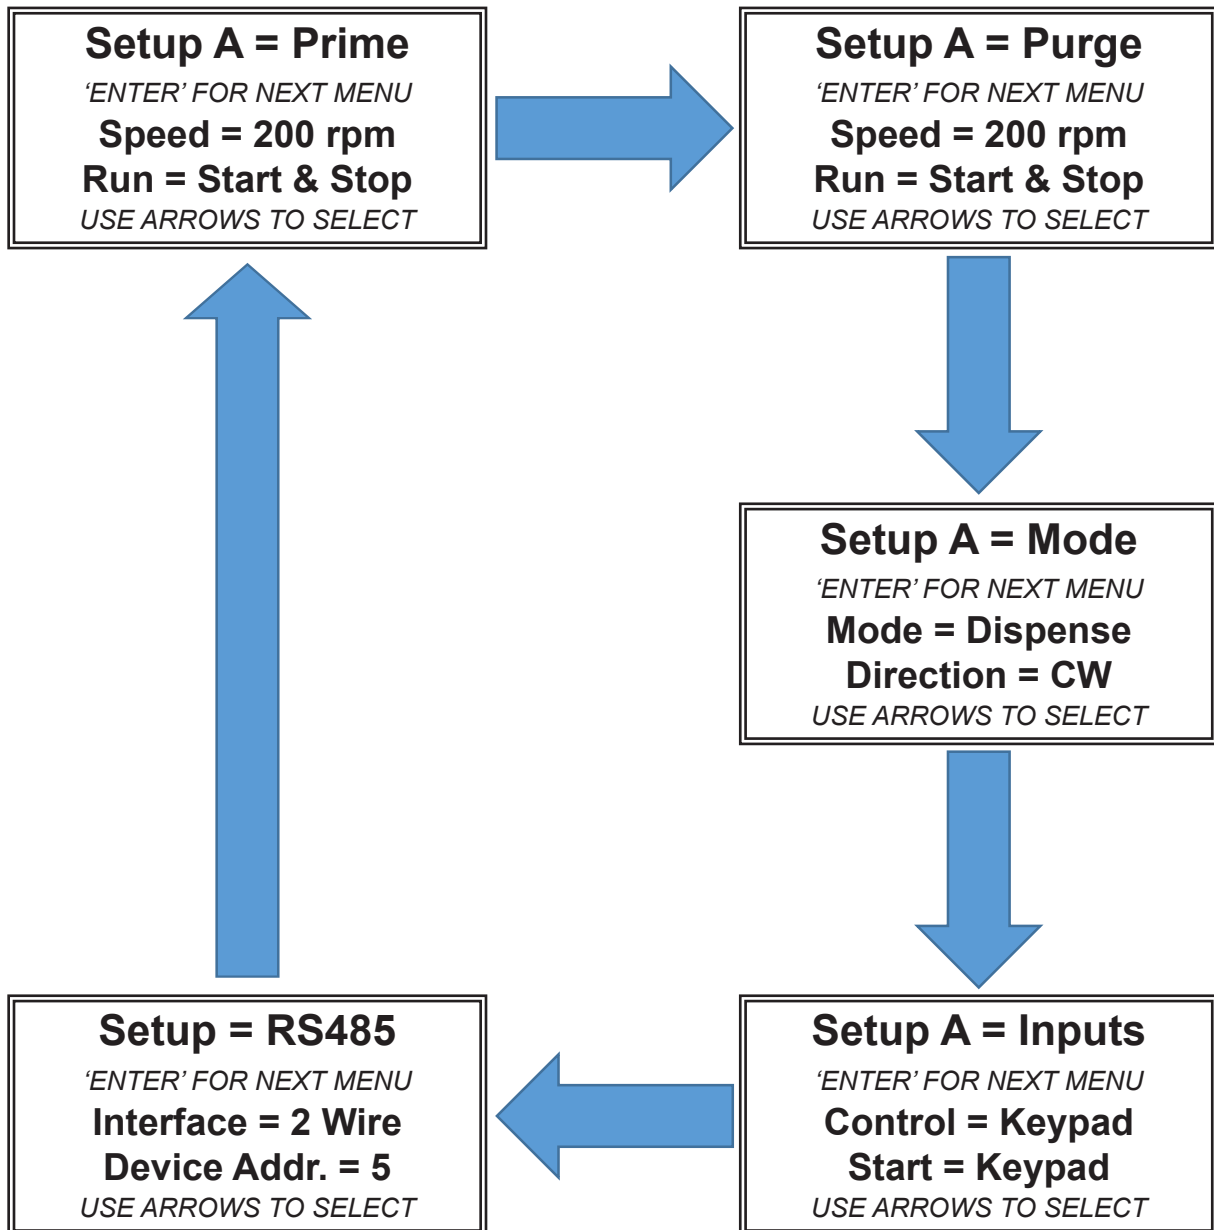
Setup A = Prime
‘ENTER’ FOR NEXT MENU
Speed = 200 rpm
Run = Start & Stop
USE ARROWS TO SELECT

Setup A = Purge
‘ENTER’ FOR NEXT MENU
Speed = 200 rpm
Run = Start & Stop
USE ARROWS TO SELECT

Setup A = Mode
‘ENTER’ FOR NEXT MENU
Mode = Dispense
Direction = CW
USE ARROWS TO SELECT

Setup A = Inputs
‘ENTER’ FOR NEXT MENU
Control = Keypad
Start = Keypad
USE ARROWS TO SELECT

Setup = RS485
‘ENTER’ FOR NEXT MENU
Interface = 2 Wire
Device Addr. = 5
USE ARROWS TO SELECT